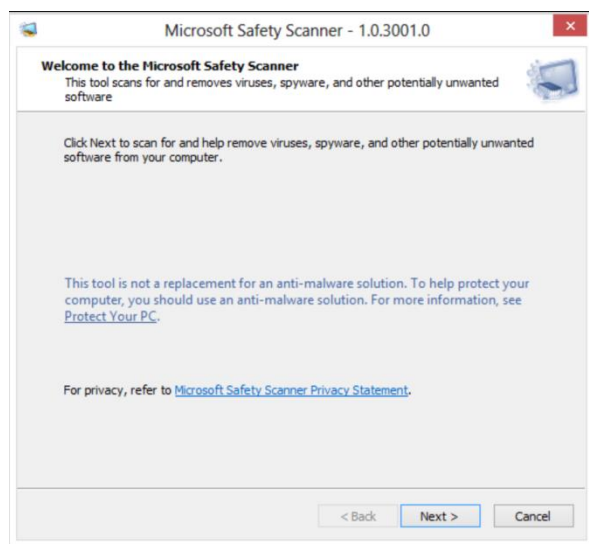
Microsoft Safety Scanner - 1.0.3001.0

×

Welcome to the Microsoft Safety Scanner

This tool scans for and removes viruses, spyware, and other potentially unwanted software

Click Next to scan for and help remove viruses, spyware, and other potentially unwanted software from your computer.

This tool is not a replacement for an anti-malware solution. To help protect your computer, you should use an anti-malware solution. For more information, see Protect Your PC.

For privacy, refer to Microsoft Safety Scanner Privacy Statement.

< Back

Next >

Cancel